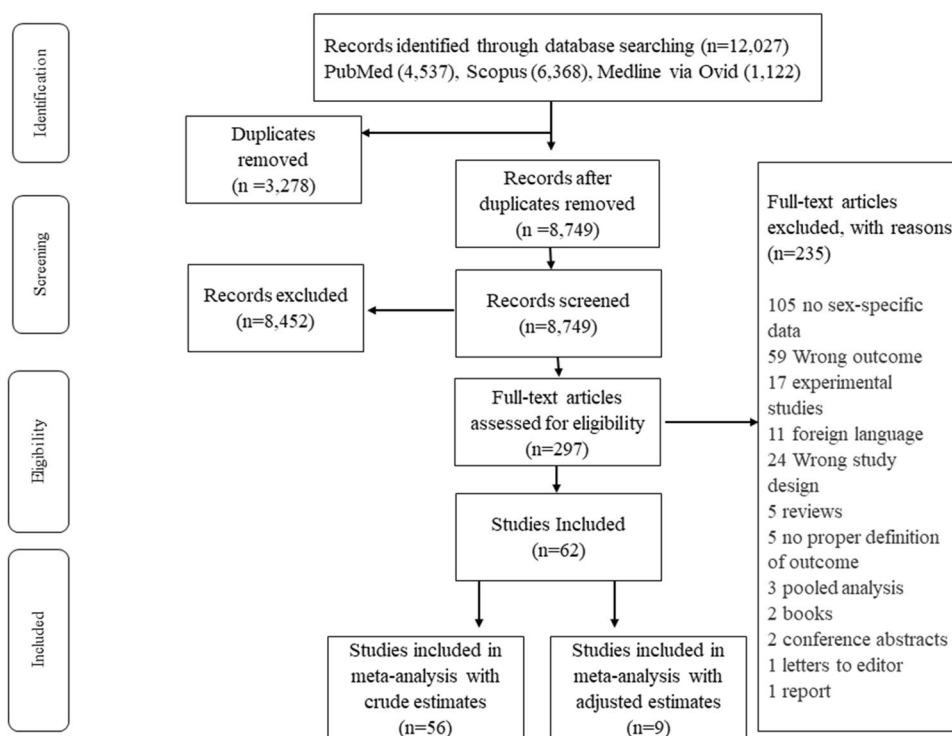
Identification

Records identified through database searching (n=12,027) PubMed (4,537), Scopus (6,368), Medline via Ovid (1,122)

Duplicates removed (n =3,278)

Screening

Records after duplicates removed (n =8,749)

Records excluded (n=8,452)

Records screened (n=8,749)

Eligibility

Full-text articles assessed for eligibility (n=297)

Full-text articles excluded, with reasons (n=235)

105 no sex-specific data
59 Wrong outcome
17 experimental studies
11 foreign language
24 Wrong study design
5 reviews
5 no proper definition of outcome
3 pooled analysis
2 books
2 conference abstracts
1 letters to editor
1 report

Included

Studies Included (n=62)

Studies included in meta-analysis with crude estimates (n=56)

Studies included in meta-analysis with adjusted estimates (n=9)